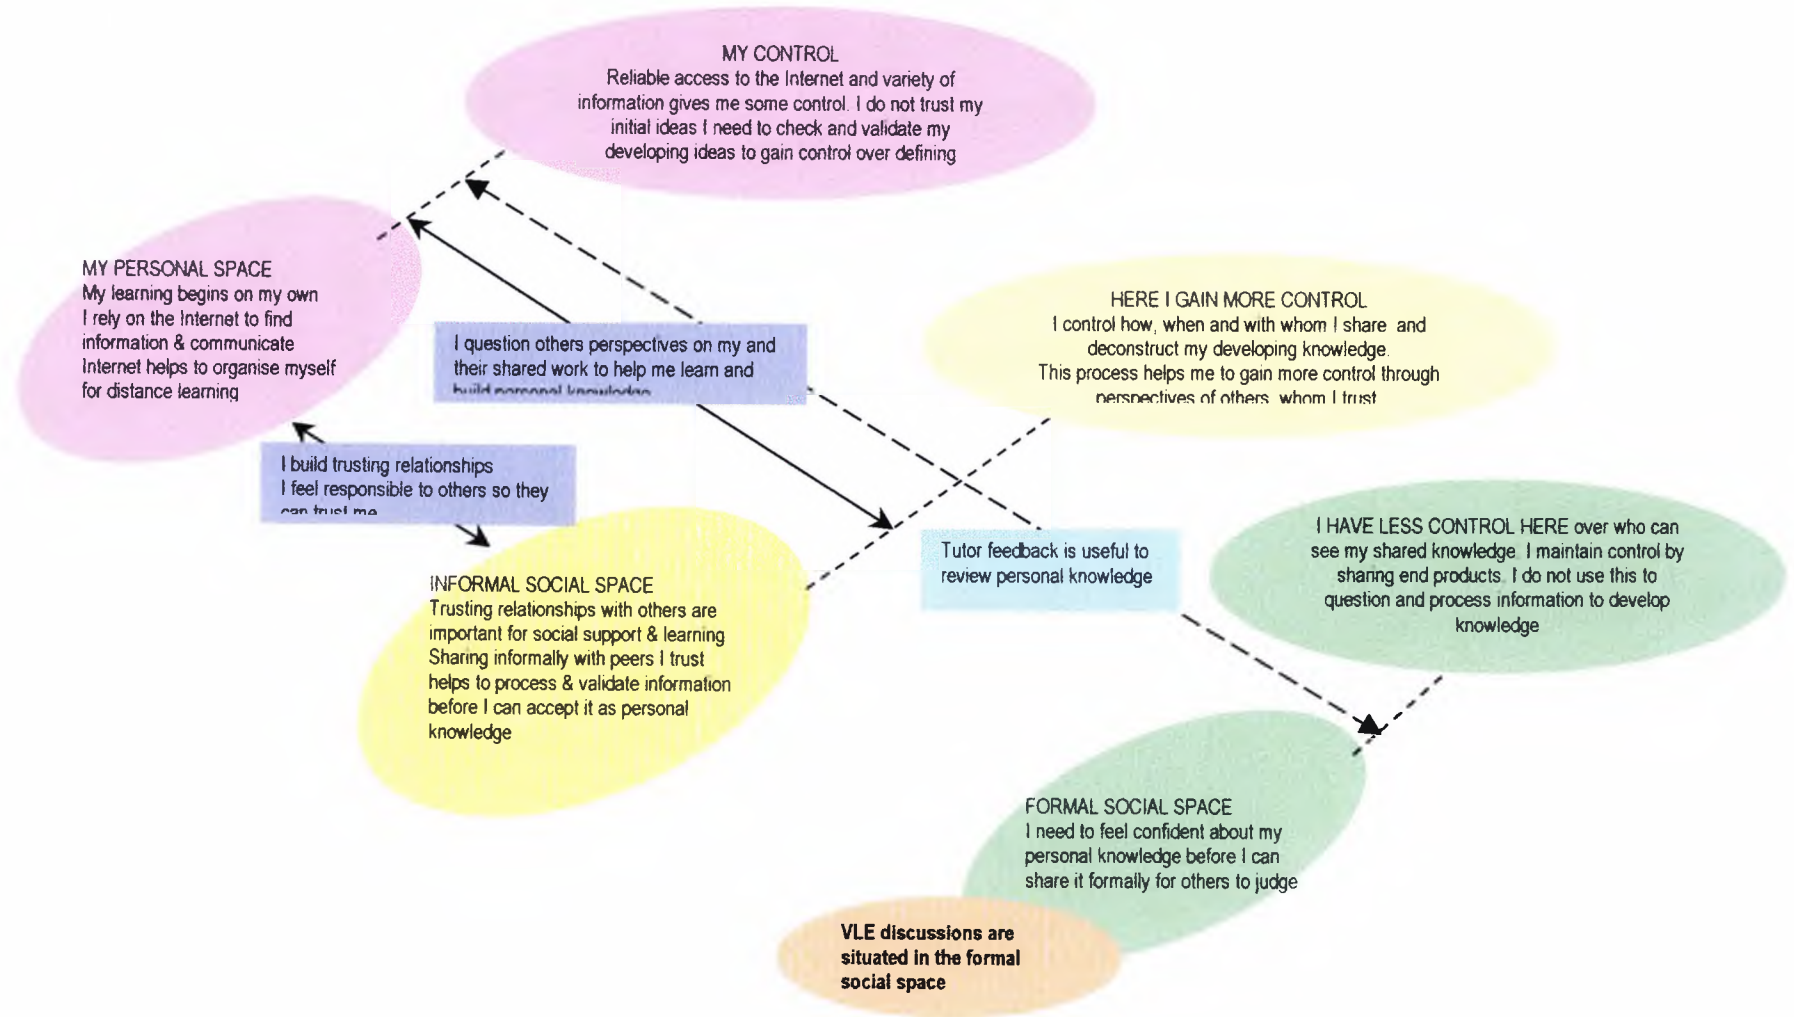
MY CONTROL
Reliable access to the Internet and variety of information gives me some control. I do not trust my initial ideas I need to check and validate my developing ideas to gain control over defining

MY PERSONAL SPACE
My learning begins on my own
I rely on the Internet to find information & communicate
Internet helps to organise myself for distance learning

I question others perspectives on my and their shared work to help me learn and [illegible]

HERE I GAIN MORE CONTROL
I control how, when and with whom I share and deconstruct my developing knowledge.
This process helps me to gain more control through perspectives of others whom I trust

I build trusting relationships
I feel responsible to others so they can trust me

I HAVE LESS CONTROL HERE over who can see my shared knowledge. I maintain control by sharing end products. I do not use this to question and process information to develop knowledge

Tutor feedback is useful to review personal knowledge

INFORMAL SOCIAL SPACE
Trusting relationships with others are important for social support & learning
Sharing informally with peers I trust helps to process & validate information before I can accept it as personal knowledge

FORMAL SOCIAL SPACE
I need to feel confident about my personal knowledge before I can share it formally for others to judge

VLE discussions are situated in the formal social space